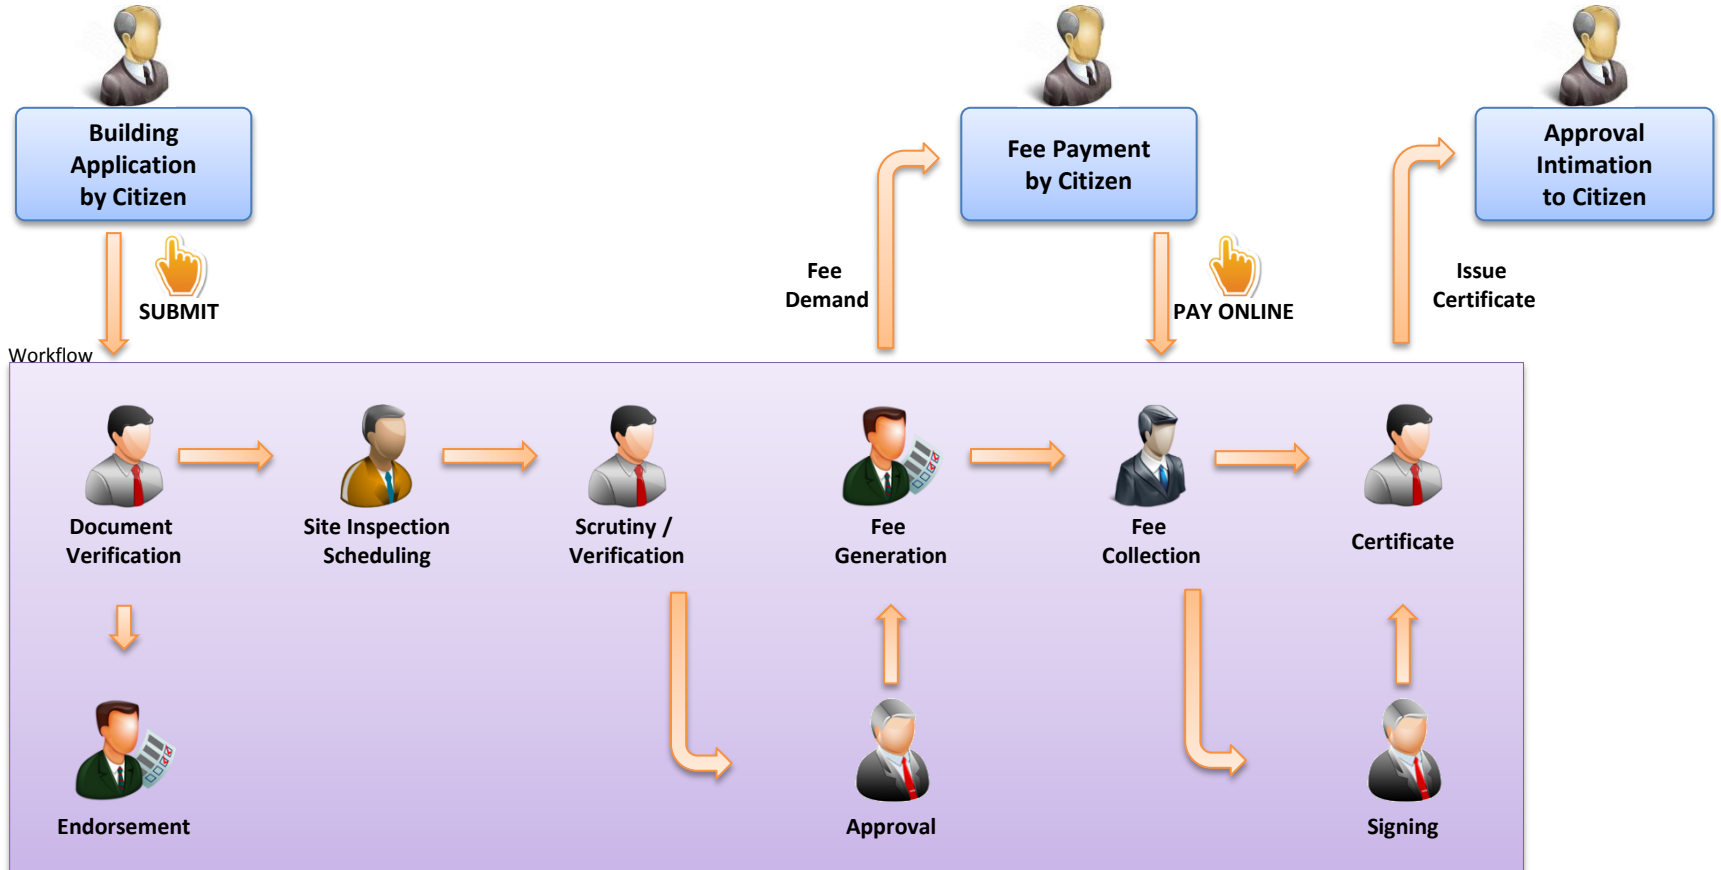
Building Application by Citizen

SUBMIT

Fee Demand

Fee Payment by Citizen

PAY ONLINE

Issue Certificate

Approval Intimation to Citizen

Workflow

Document Verification

Site Inspection Scheduling

Scrutiny / Verification

Fee Generation

Fee Collection

Certificate

Endorsement

Approval

Signing